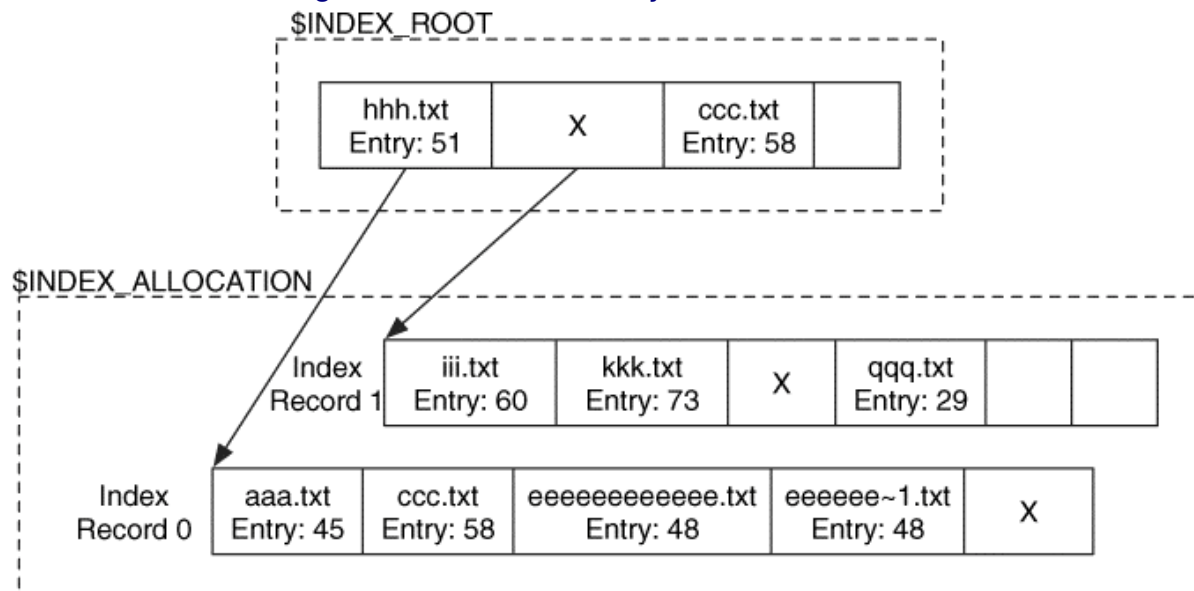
$INDEX_ROOT

hhh.txt Entry: 51

X

ccc.txt Entry: 58

$INDEX_ALLOCATION

Index Record 1

iii.txt Entry: 60

kkk.txt Entry: 73

X

qqq.txt Entry: 29

Index Record 0

aaa.txt Entry: 45

ccc.txt Entry: 58

eeeeeeeeeeee.txt Entry: 48

eeeeee~1.txt Entry: 48

X